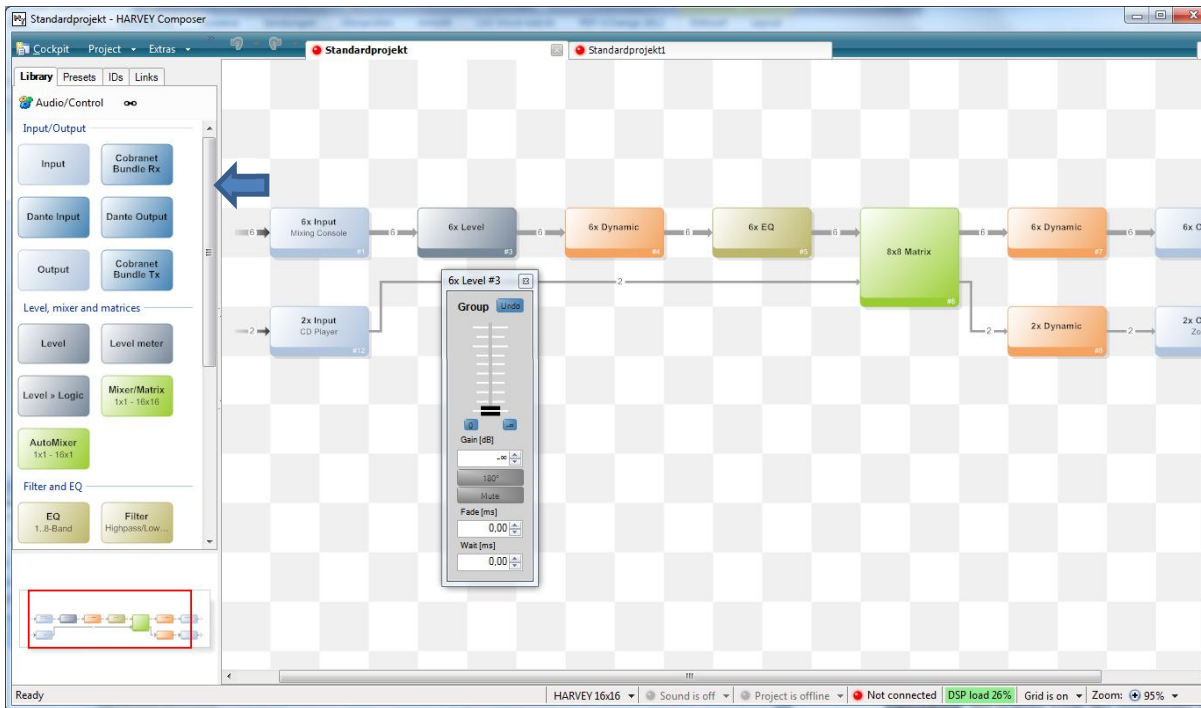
Standardprojekt - HARVEY Composer

Cockpit Project Extras

Standardprojekt

Standardprojekt1

Library Presets IDs Links

Audio/Control

Input/Output

Input

Cobranet Bundle Rx

Dante Input

Dante Output

Output

Cobranet Bundle Tx

Level, mixer and matrices

Level

Level meter

Level » Logic

Mixer/Matrix 1x1 - 16x16

AutoMixer 1x1 - 16x1

Filter and EQ

EQ 1..8-Band

Filter Highpass/Low...

6

6x Input Mixing Console #1

6

6x Level #3

6

6x Dynamic #4

6

6x EQ #5

6

8x8 Matrix #6

6

6x Dynamic #7

6

6x O

2

2x Input CD Player #12

2

2

2x Dynamic #8

2

2x O Zo

6x Level #3

Group Undo

0

Gain [dB]

-∞

180°

Mute

Fade [ms]

0,00

Wait [ms]

0,00

Ready

HARVEY 16x16

Sound is off

Project is offline

Not connected

DSP load 26%

Grid is on

Zoom: 95%